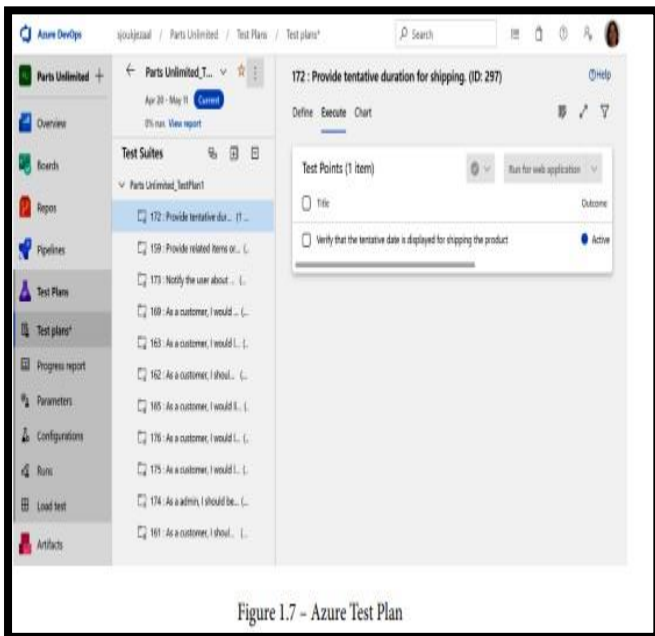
Azure DevOps

sjoukjezaal / Parts Unlimited / Test Plans / Test plans*

Search

Parts Unlimited +

Overview

Boards

Repos

Pipelines

Test Plans

Test plans*

Progress report

Parameters

Configurations

Runs

Load test

Artifacts

← Parts Unlimited_T...

Apr 20 - May 11 Current

0% run View report

Test Suites

Parts Unlimited_TestPlan1

172 : Provide tentative dur... (1...

159 : Provide related items or... (...

173 : Notify the user about ... (...

169 : As a customer, I would ... (...

163 : As a customer, I would I... (...

162 : As a customer, I shoul... (...

165 : As a customer, I would li... (...

176 : As a customer, I would l... (...

175 : As a customer, I would l... (...

174 : As a admin, I should be... (...

161 : As a customer, I shoul... (...

172 : Provide tentative duration for shipping. (ID: 297)

Help

Define Execute Chart

Test Points (1 item)

Run for web application

Title

Outcome

Verify that the tentative date is displayed for shipping the product

Active

Figure 1.7 – Azure Test Plan